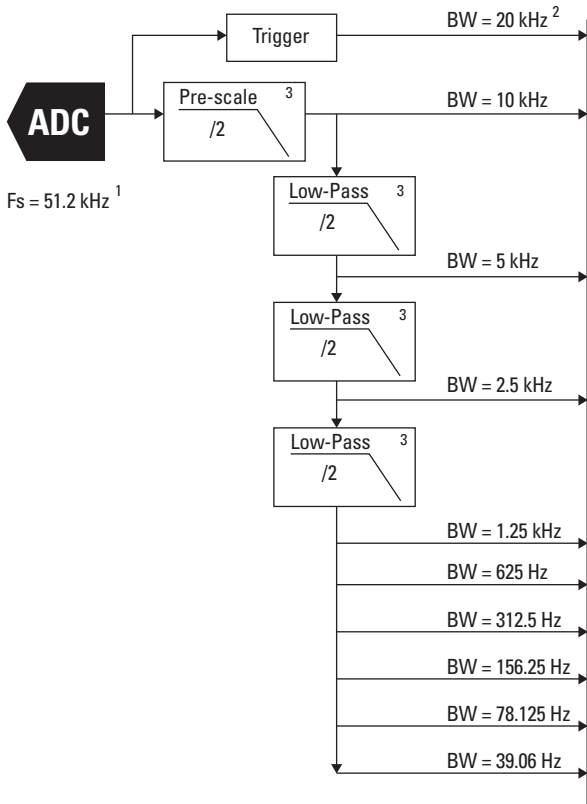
ADC

Fs = 51.2 kHz $^1$

Trigger

BW = 20 kHz $^2$

Pre-scale $^3$
/2

BW = 10 kHz

Low-Pass $^3$
/2

BW = 5 kHz

Low-Pass $^3$
/2

BW = 2.5 kHz

Low-Pass $^3$
/2

BW = 1.25 kHz

BW = 625 Hz

BW = 312.5 Hz

BW = 156.25 Hz

BW = 78.125 Hz

BW = 39.06 Hz